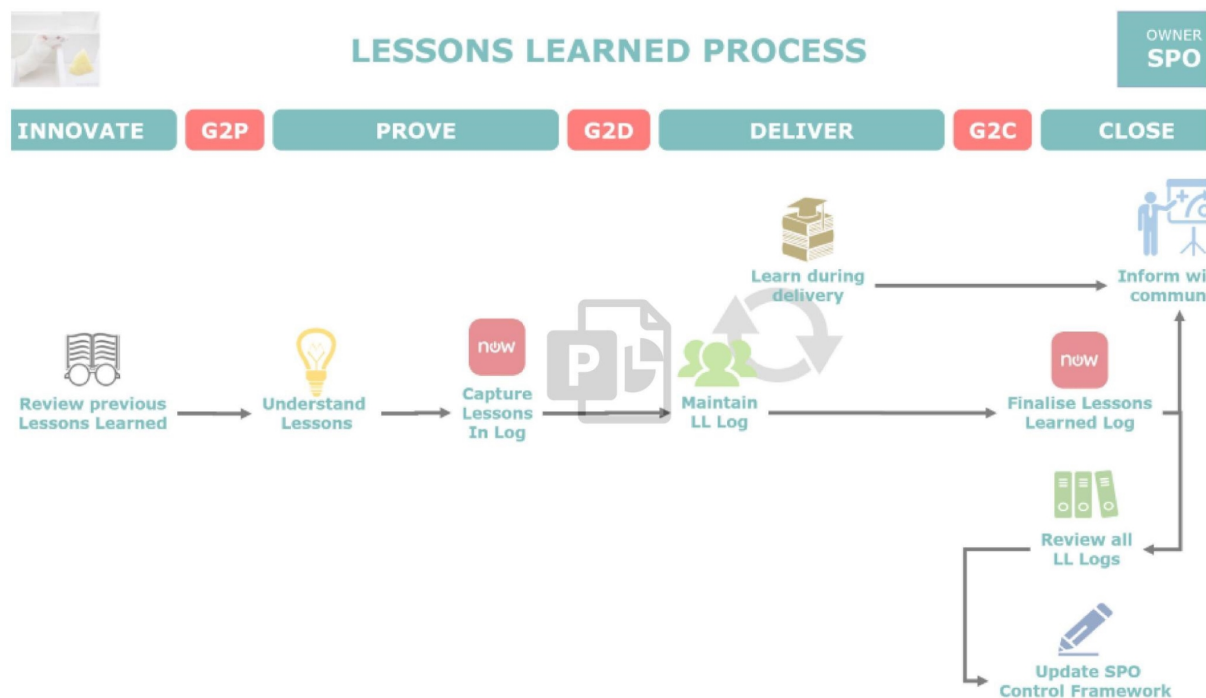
LESSONS LEARNED PROCESS

OWNER
SPO

INNOVATE | G2P | PROVE | G2D | DELIVER | G2C | CLOSE

Learn during delivery

Inform wi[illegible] commun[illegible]

Review previous Lessons Learned

Understand Lessons

now
Capture Lessons In Log

Maintain LL Log

now
Finalise Lessons Learned Log

Review all LL Logs

Update SPO Control Framework